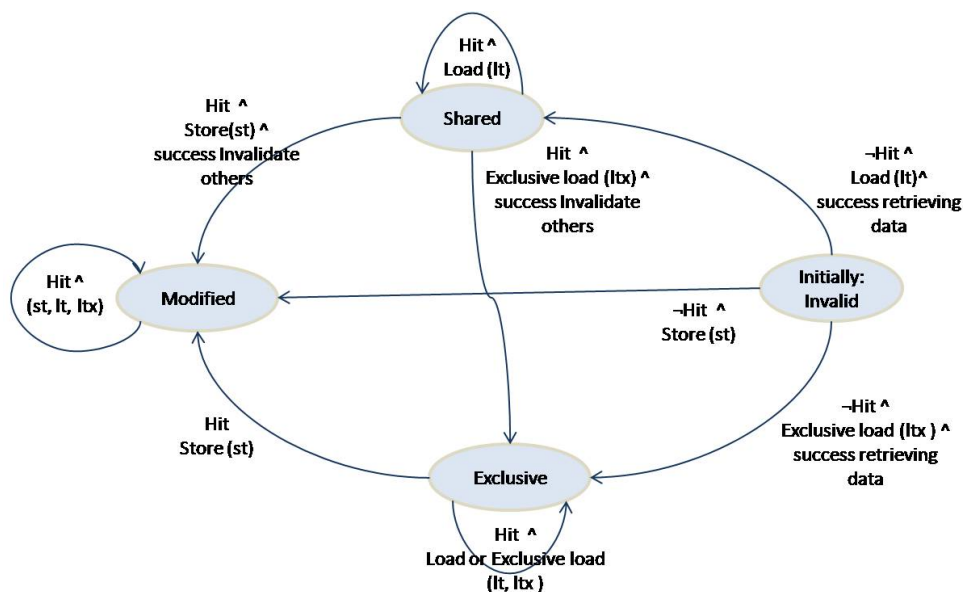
Hit ^
Load (lt)

Hit ^
Store(st) ^
success Invalidate
others

Shared

Hit ^
Exclusive load (ltx) ^
success Invalidate
others

¬Hit ^
Load (lt)^
success retrieving
data

Hit ^
(st, lt, ltx)

Modified

Initially:
Invalid

¬Hit ^
Store (st)

Hit
Store (st)

¬Hit ^
Exclusive load (ltx ) ^
success retrieving
data

Exclusive

Hit ^
Load or Exclusive load
(lt, ltx )